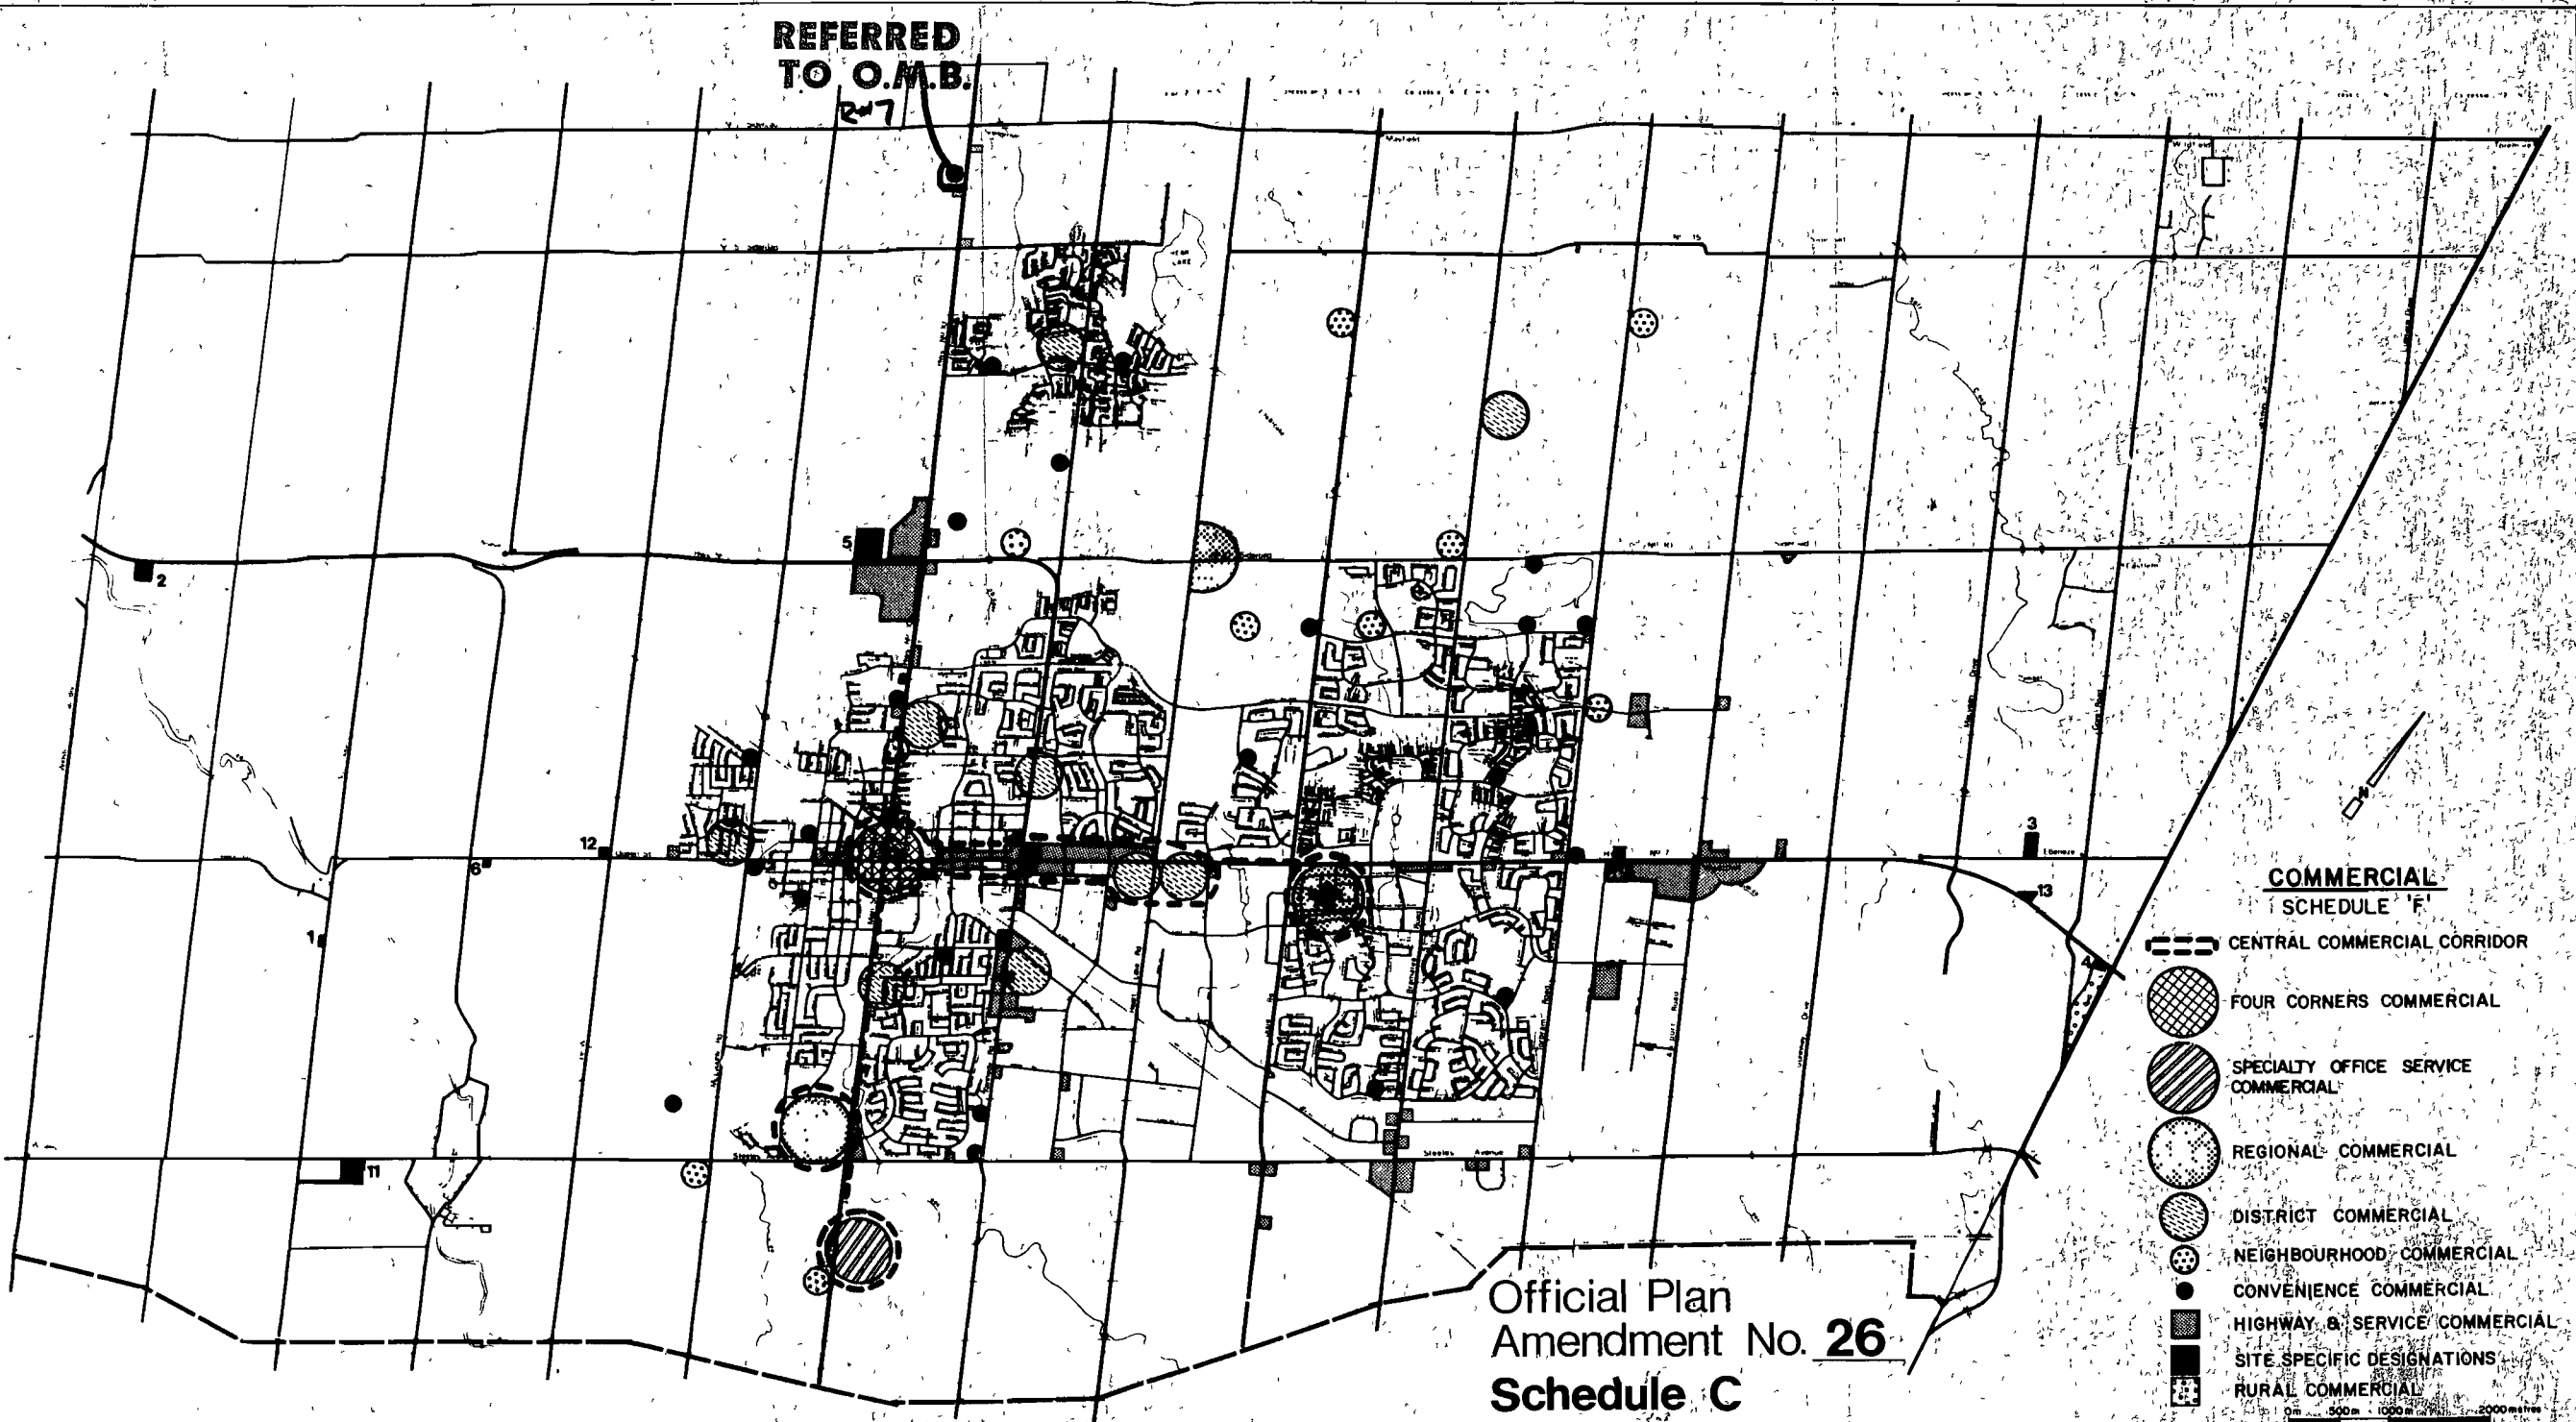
REFERRED TO O.M.B.

R#7

2

5

12

6

1

11

3

13

4

COMMERCIAL
SCHEDULE 'F'

CENTRAL COMMERCIAL CORRIDOR

FOUR CORNERS COMMERCIAL

SPECIALTY OFFICE SERVICE COMMERCIAL

REGIONAL COMMERCIAL

DISTRICT COMMERCIAL

NEIGHBOURHOOD COMMERCIAL

CONVENIENCE COMMERCIAL

HIGHWAY & SERVICE COMMERCIAL

SITE SPECIFIC DESIGNATIONS

RURAL COMMERCIAL

0m 500m 1000m 2000metres

Official Plan
Amendment No. 26
Schedule C